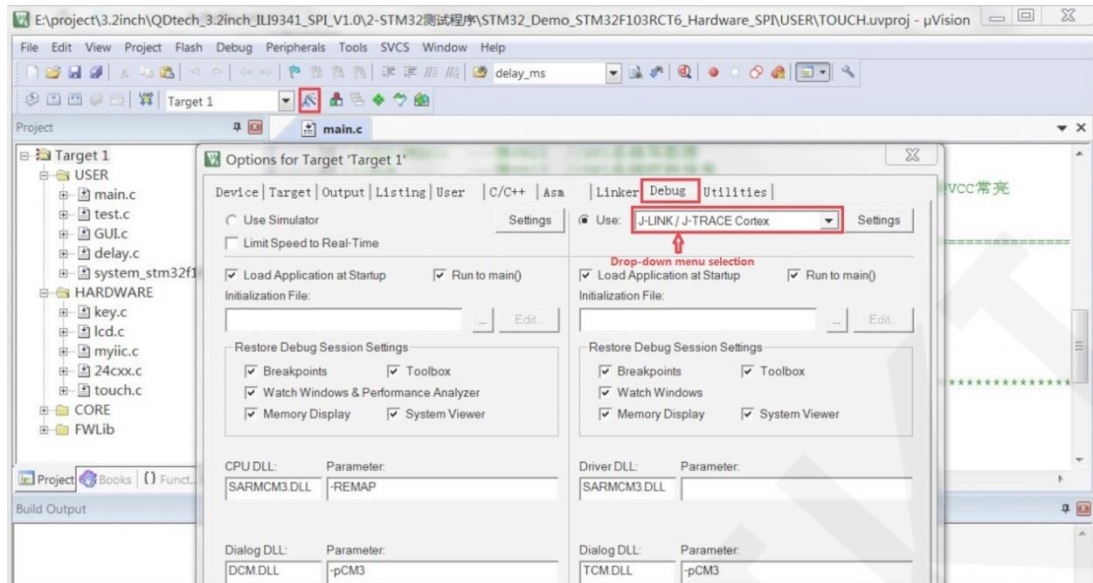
E:\project\3.2inch\QDtech_3.2inch_ILI9341_SPI_V1.0\2-STM32测试程序\STM32_Demo_STM32F103RCT6_Hardware_SPI\USER\TOUCH.uvproj - µVision

File Edit View Project Flash Debug Peripherals Tools SVCS Window Help

delay_ms

Target 1

Project

main.c

Target 1
USER
main.c
test.c
GUI.c
delay.c
system_stm32f1
HARDWARE
key.c
lcd.c
myiic.c
24cxx.c
touch.c
CORE
FWLib

Project Books {} Funct...

Build Output

VCC常亮

Options for Target 'Target 1'

Device | Target | Output | Listing | User | C/C++ | Asm | Linker | Debug | Utilities

Use Simulator Settings
Limit Speed to Real-Time

Load Application at Startup Run to main()
Initialization File:
... Edit...

Restore Debug Session Settings
Breakpoints Toolbox
Watch Windows & Performance Analyzer
Memory Display System Viewer

CPU DLL: Parameter:
SARMCM3.DLL -REMAP

Dialog DLL: Parameter:
DCM.DLL -pCM3

Use: J-LINK / J-TRACE Cortex Settings

Drop-down menu selection

Load Application at Startup Run to main()
Initialization File:
... Edit...

Restore Debug Session Settings
Breakpoints Toolbox
Watch Windows
Memory Display System Viewer

Driver DLL: Parameter:
SARMCM3.DLL

Dialog DLL: Parameter:
TCM.DLL -pCM3